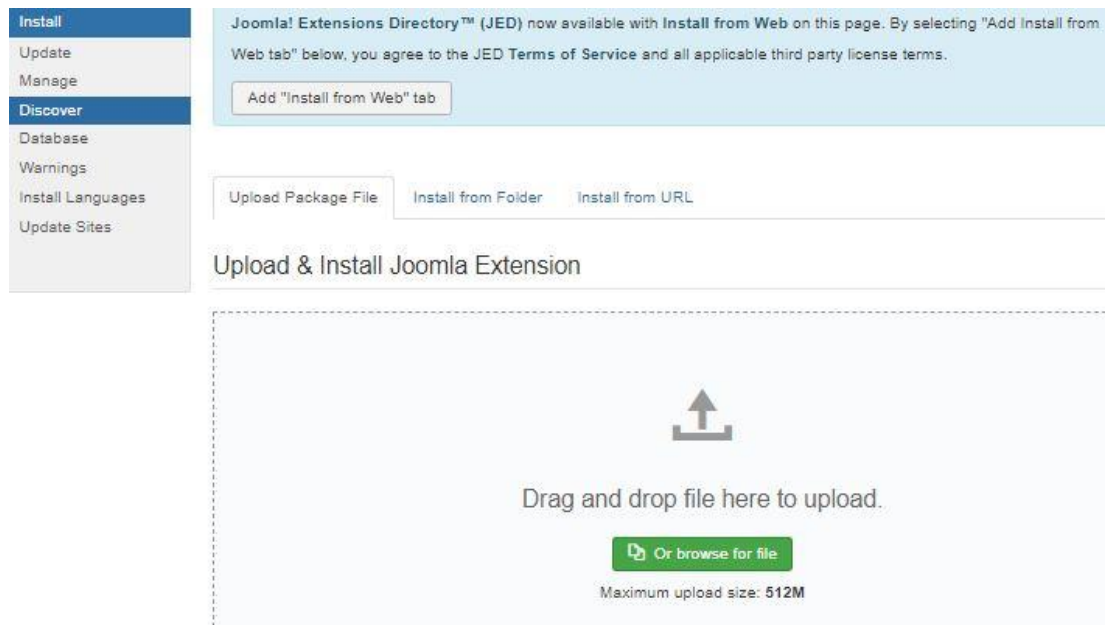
Install
Update
Manage
Discover
Database
Warnings
Install Languages
Update Sites

Joomla! Extensions Directory™ (JED) now available with Install from Web on this page. By selecting "Add Install from Web tab" below, you agree to the JED Terms of Service and all applicable third party license terms.

Add "Install from Web" tab

Upload Package File | Install from Folder | Install from URL

Upload & Install Joomla Extension

Drag and drop file here to upload.

Or browse for file

Maximum upload size: 512M